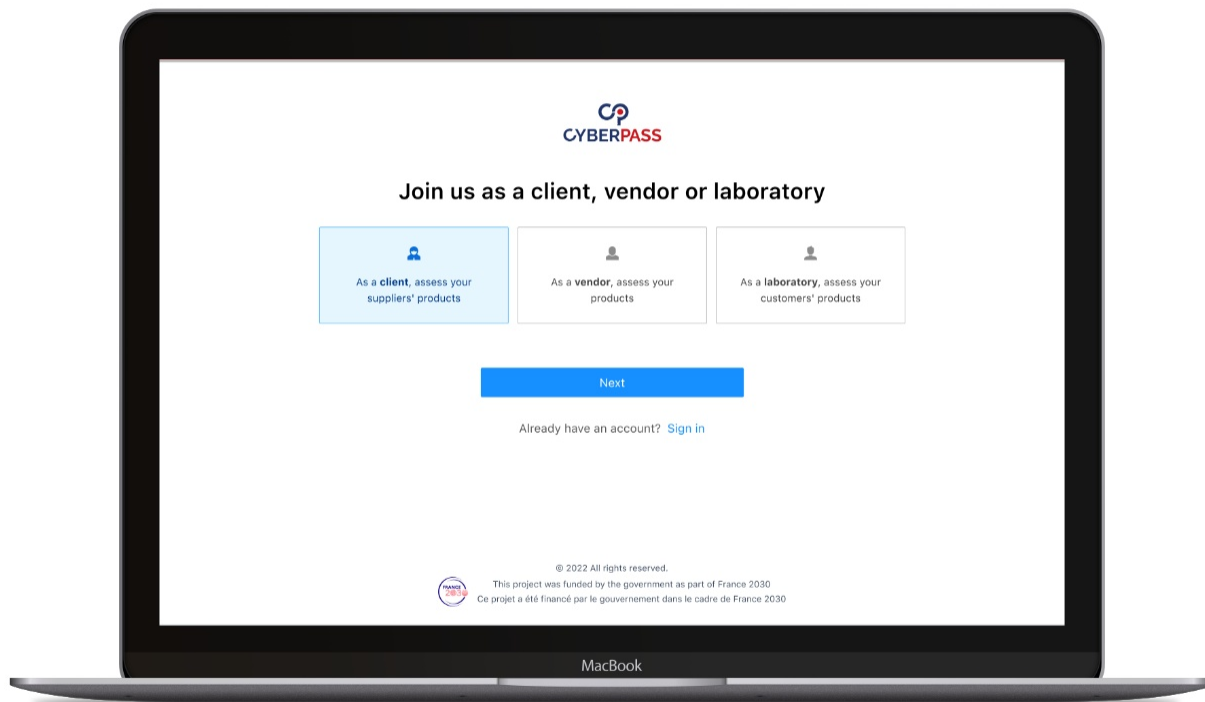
CP
CYBERPASS

Join us as a client, vendor or laboratory

As a **client**, assess your suppliers' products

As a **vendor**, assess your products

As a **laboratory**, assess your customers' products

Next

Already have an account? Sign in

© 2022 All rights reserved.

FRANCE 2030

This project was funded by the government as part of France 2030
Ce projet a été financé par le gouvernement dans le cadre de France 2030

MacBook